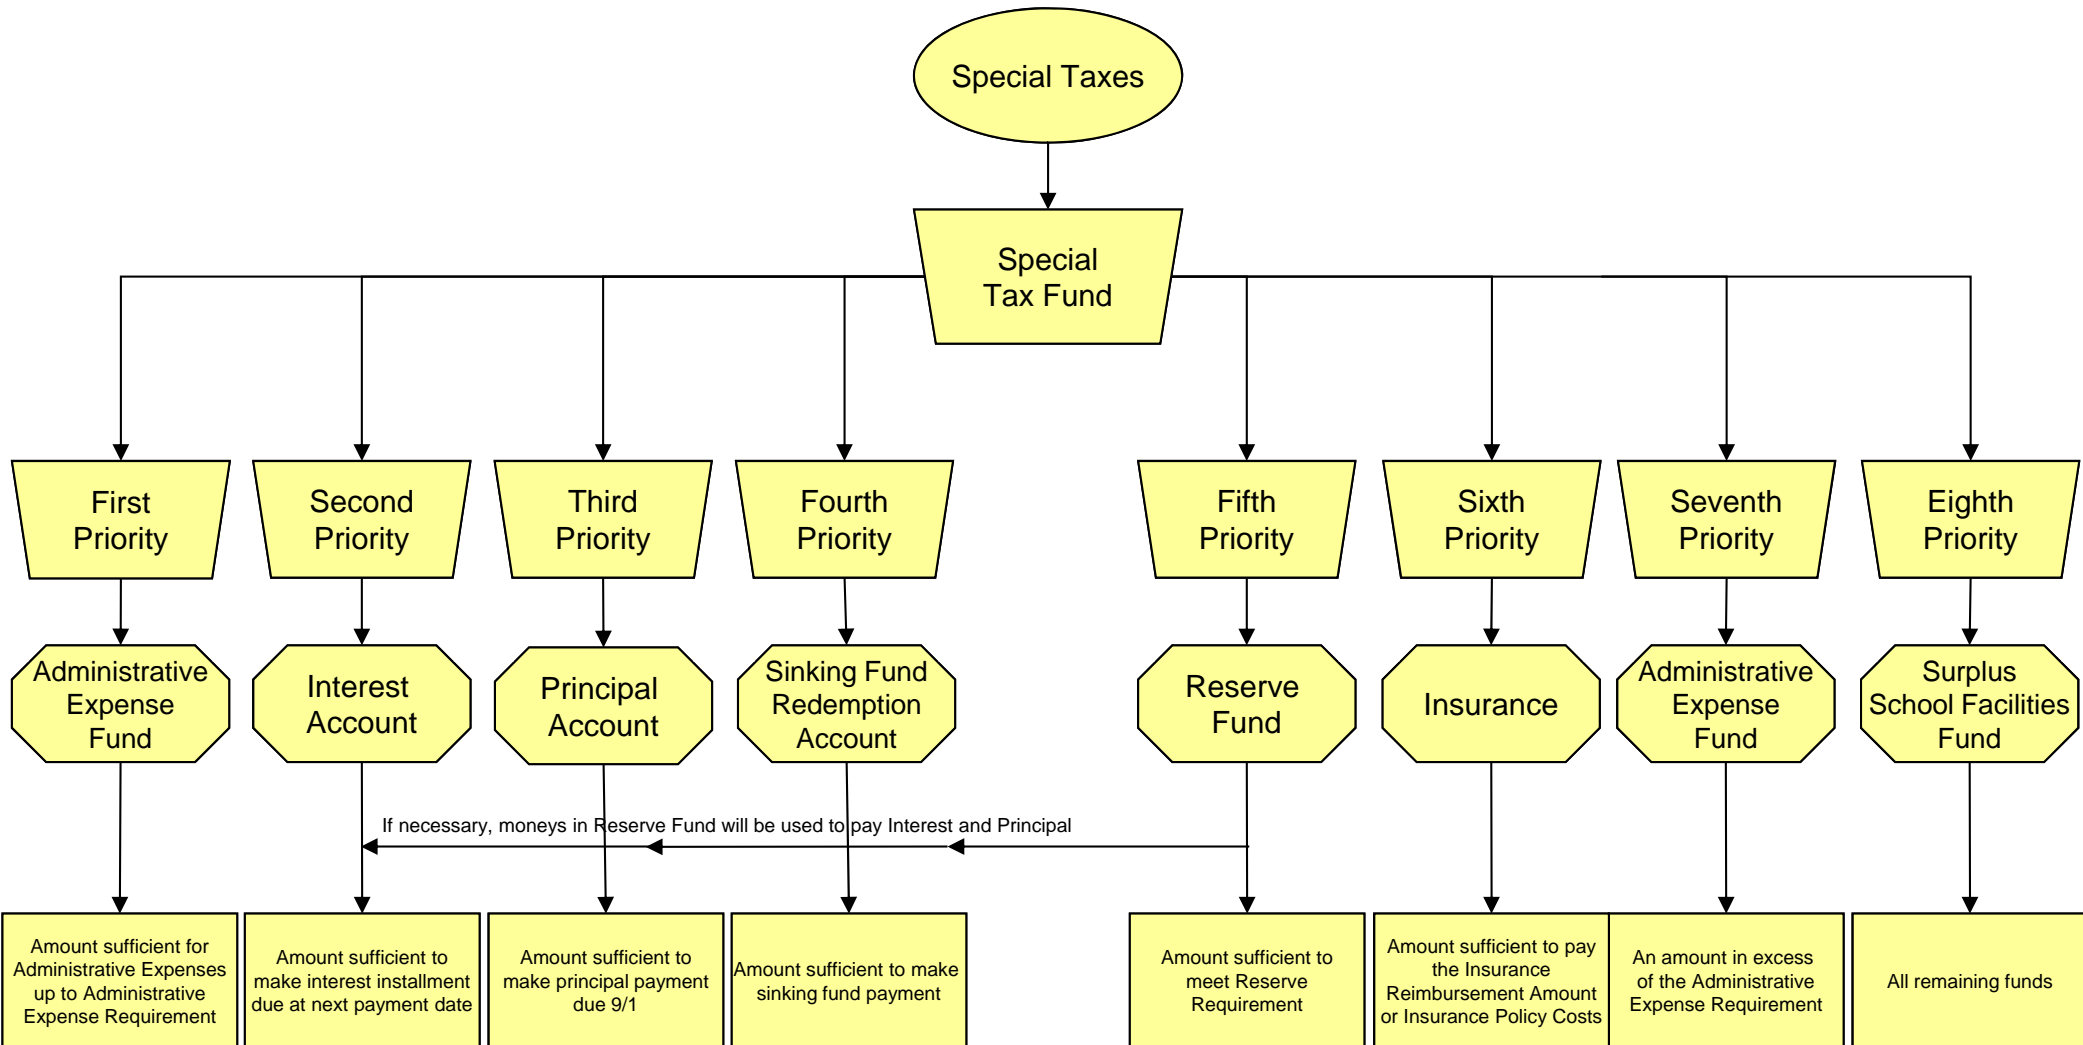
Special Taxes

Special Tax Fund

First Priority

Administrative Expense Fund

Amount sufficient for Administrative Expenses up to Administrative Expense Requirement

Second Priority

Interest Account

Amount sufficient to make interest installment due at next payment date

Third Priority

Principal Account

Amount sufficient to make principal payment due 9/1

Fourth Priority

Sinking Fund Redemption Account

Amount sufficient to make sinking fund payment

Fifth Priority

Reserve Fund

Amount sufficient to meet Reserve Requirement

Sixth Priority

Insurance

Amount sufficient to pay the Insurance Reimbursement Amount or Insurance Policy Costs

Seventh Priority

Administrative Expense Fund

An amount in excess of the Administrative Expense Requirement

Eighth Priority

Surplus School Facilities Fund

All remaining funds

If necessary, moneys in Reserve Fund will be used to pay Interest and Principal